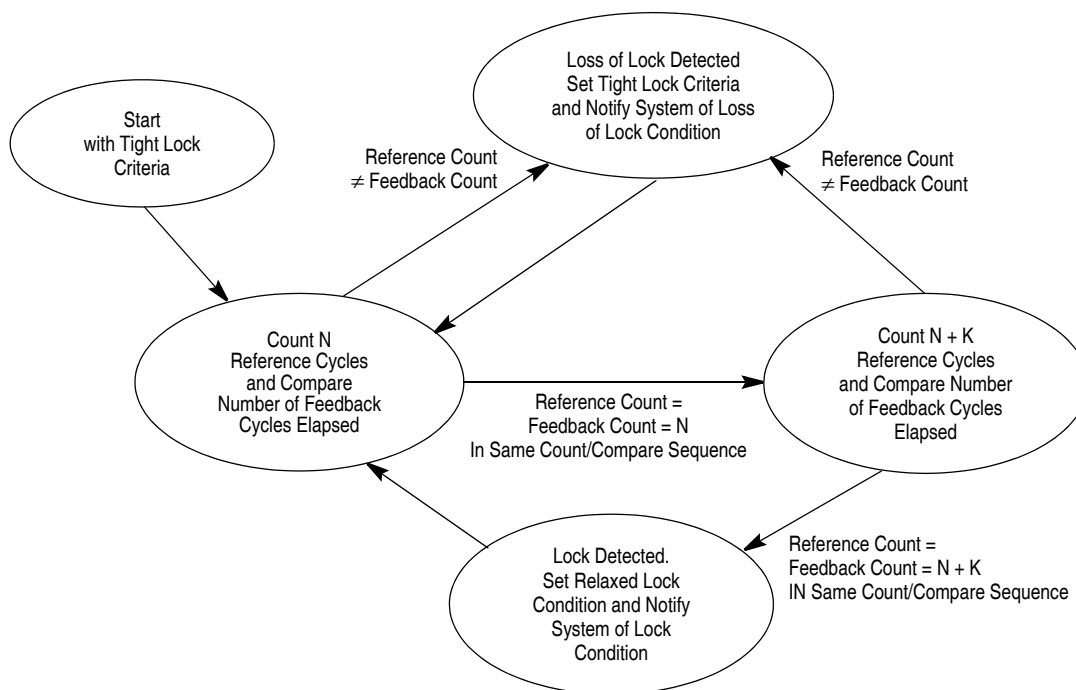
Start with Tight Lock Criteria

Loss of Lock Detected Set Tight Lock Criteria and Notify System of Loss of Lock Condition

Reference Count $\neq$ Feedback Count

Reference Count $\neq$ Feedback Count

Count N Reference Cycles and Compare Number of Feedback Cycles Elapsed

Count N + K Reference Cycles and Compare Number of Feedback Cycles Elapsed

Reference Count = Feedback Count = N In Same Count/Compare Sequence

Lock Detected. Set Relaxed Lock Condition and Notify System of Lock Condition

Reference Count = Feedback Count = N + K IN Same Count/Compare Sequence